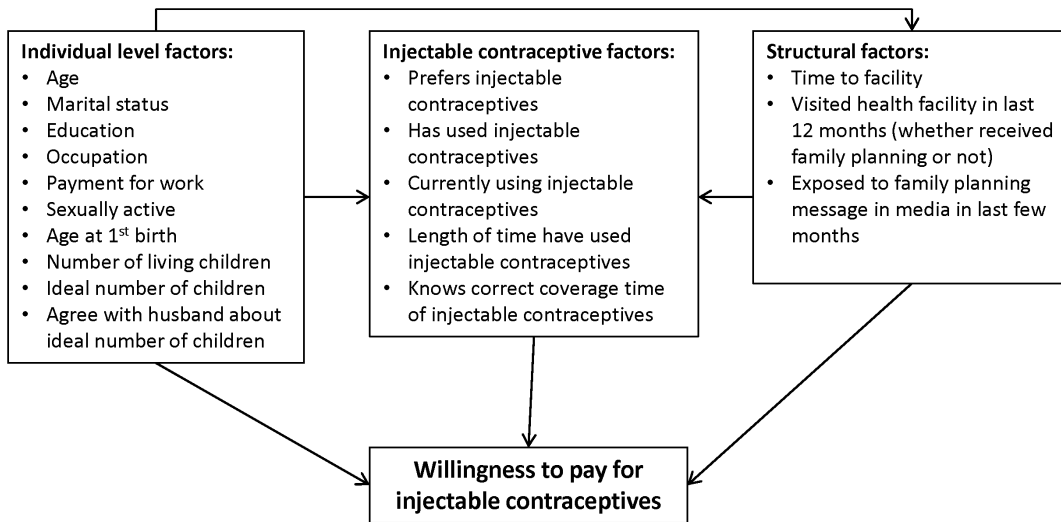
Individual level factors:
• Age
• Marital status
• Education
• Occupation
• Payment for work
• Sexually active
• Age at 1$^{st}$ birth
• Number of living children
• Ideal number of children
• Agree with husband about ideal number of children

Injectable contraceptive factors:
• Prefers injectable contraceptives
• Has used injectable contraceptives
• Currently using injectable contraceptives
• Length of time have used injectable contraceptives
• Knows correct coverage time of injectable contraceptives

Structural factors:
• Time to facility
• Visited health facility in last 12 months (whether received family planning or not)
• Exposed to family planning message in media in last few months

Willingness to pay for injectable contraceptives